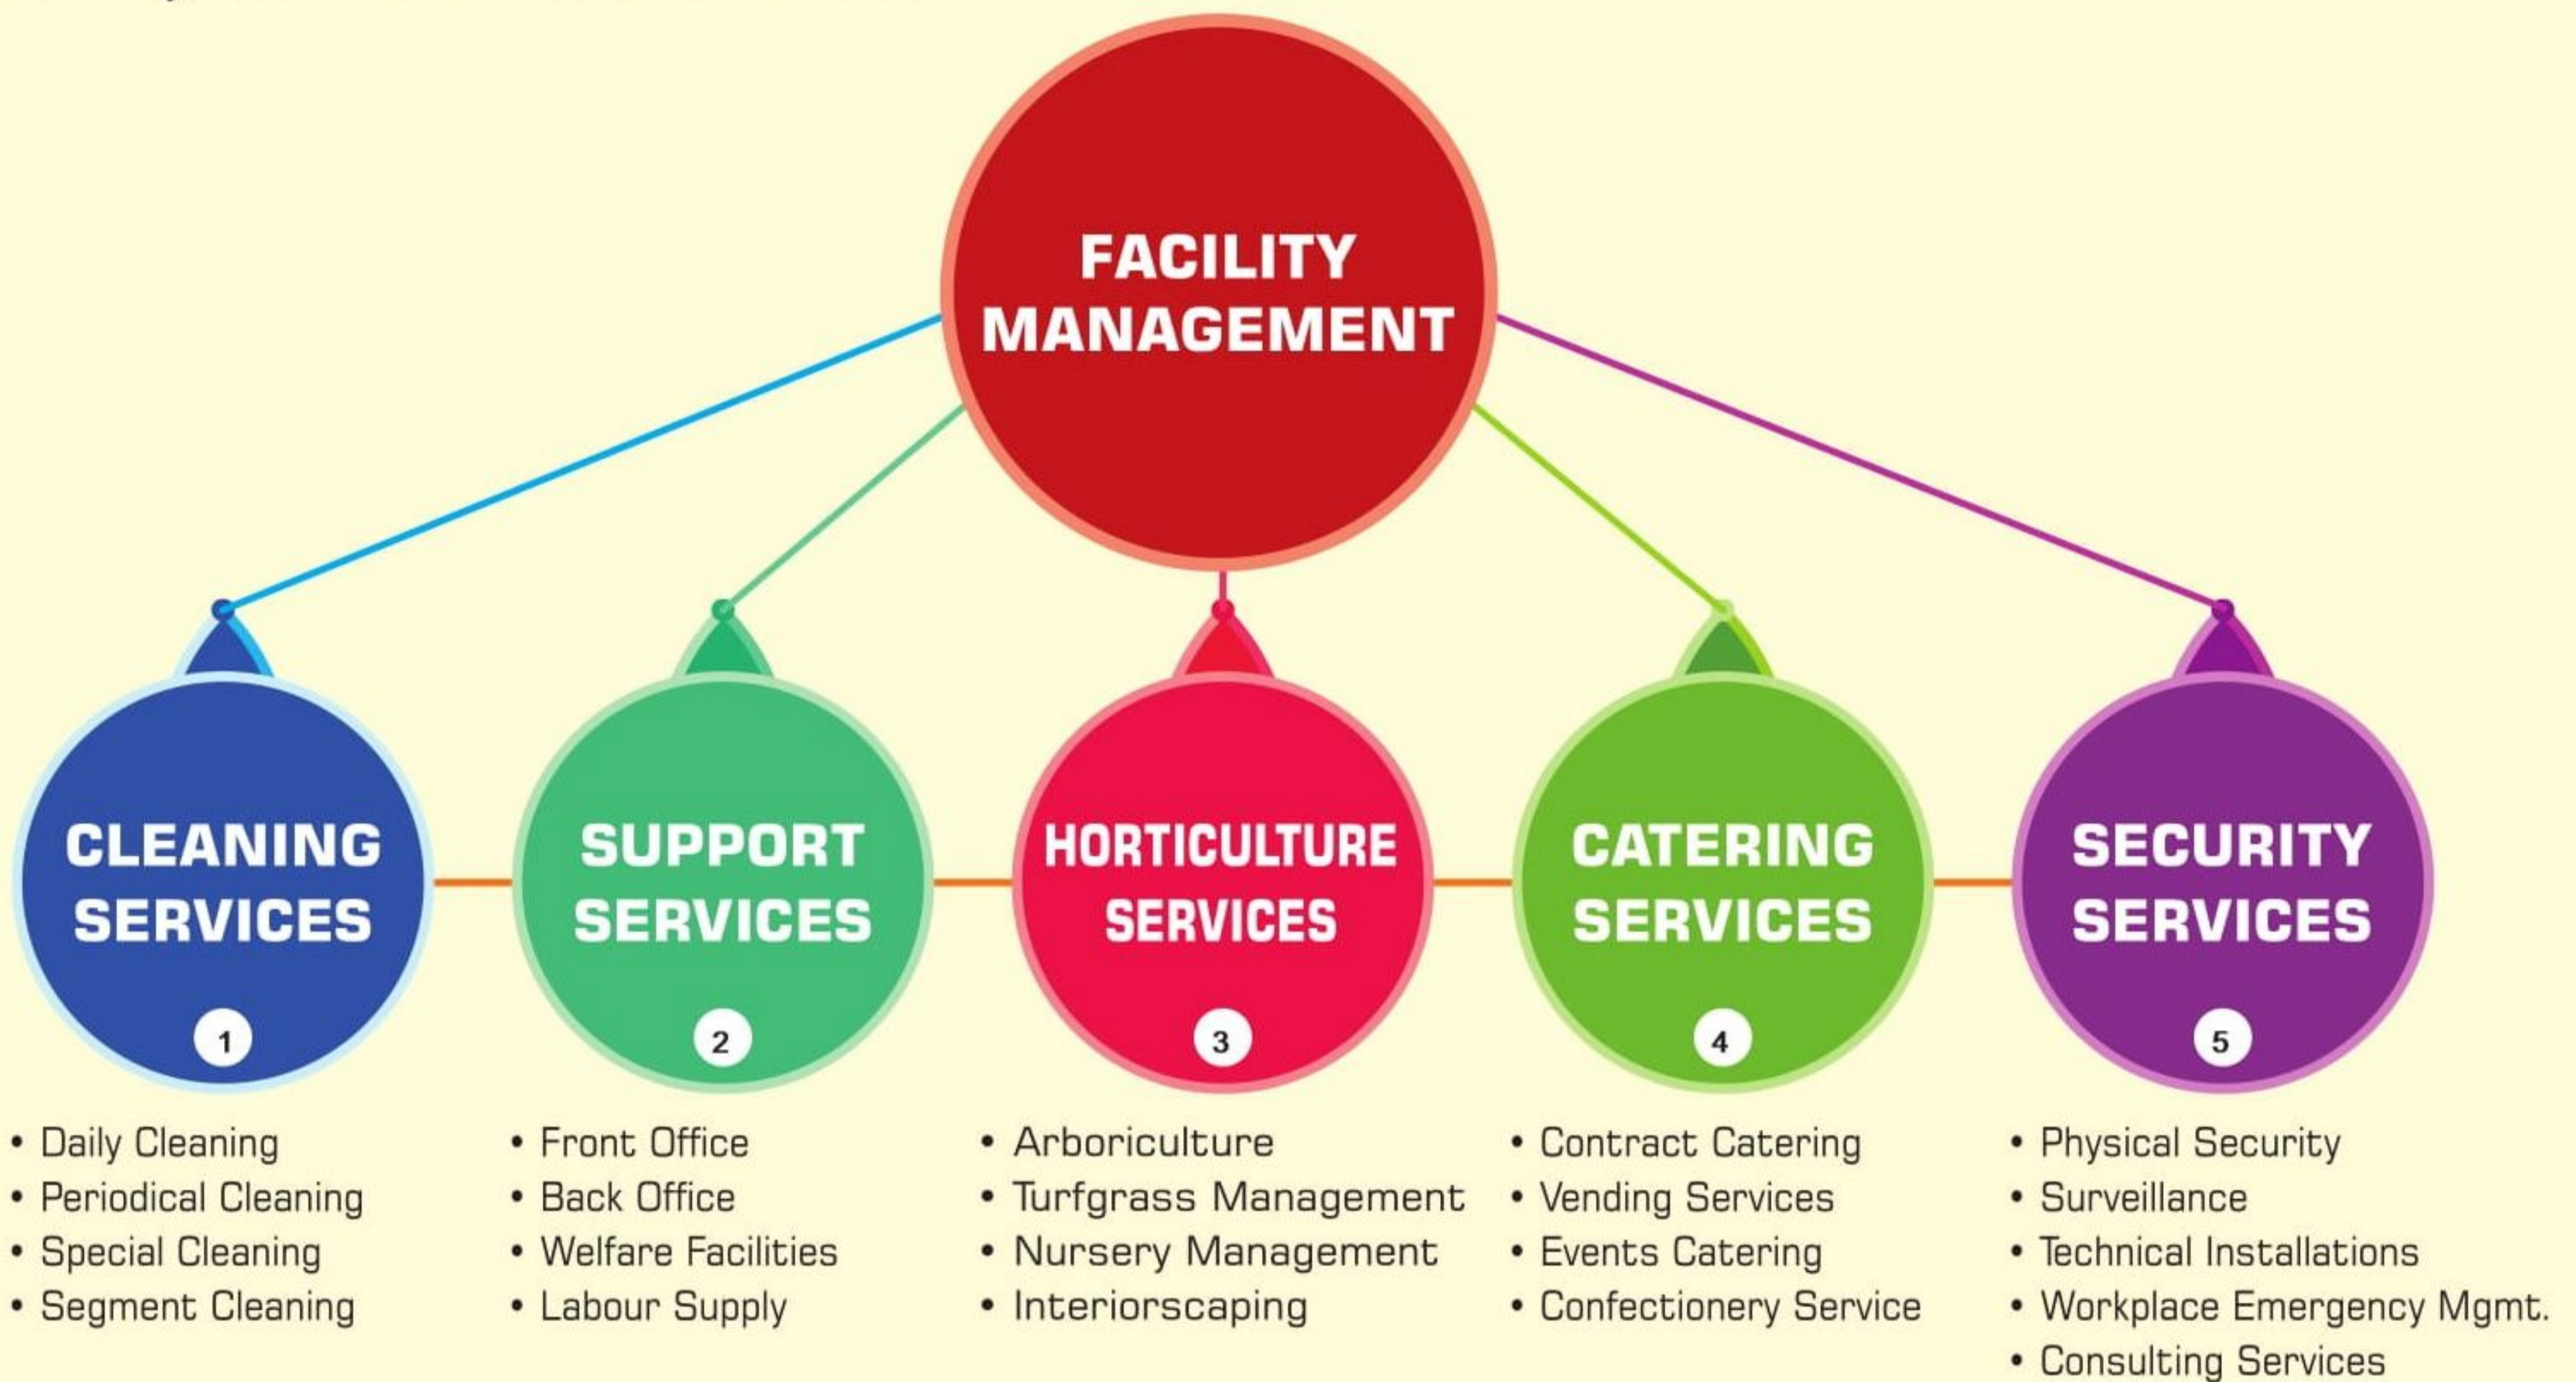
FACILITY MANAGEMENT

CLEANING SERVICES
1

SUPPORT SERVICES
2

HORTICULTURE SERVICES
3

CATERING SERVICES
4

SECURITY SERVICES
5

• Daily Cleaning
• Periodical Cleaning
• Special Cleaning
• Segment Cleaning

• Front Office
• Back Office
• Welfare Facilities
• Labour Supply

• Arboriculture
• Turfgrass Management
• Nursery Management
• Interiorscaping

• Contract Catering
• Vending Services
• Events Catering
• Confectionery Service

• Physical Security
• Surveillance
• Technical Installations
• Workplace Emergency Mgmt.
• Consulting Services